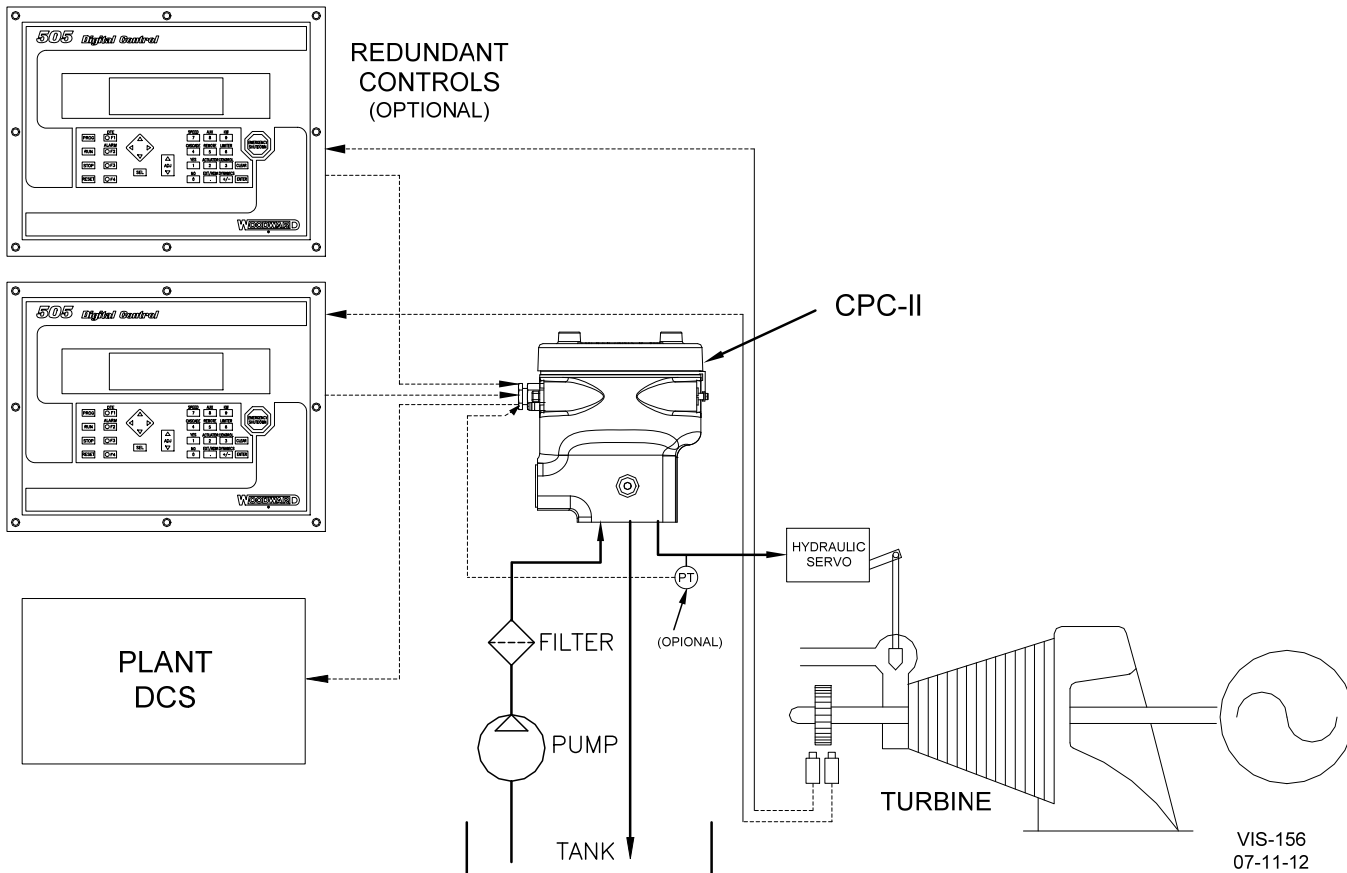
505 Digital Control

REDUNDANT CONTROLS (OPTIONAL)

PROG
RUN
STOP
RESET
F1
F2
F3
F4
ALARM
SEL
ADJ
SPEED 7
AUX 8
KW 9
CASCADE 4
REMOTE 5
LIMITER 6
VALVE 1
2
3
CLEAR
0
+/-
ENTER
EMERGENCY SHUTDOWN

WOODWARD

505 Digital Control

PROG
RUN
STOP
RESET
F1
F2
F3
F4
ALARM
SEL
ADJ
SPEED 7
AUX 8
KW 9
CASCADE 4
REMOTE 5
LIMITER 6
VALVE 1
2
3
CLEAR
0
+/-
ENTER
EMERGENCY SHUTDOWN

WOODWARD

CPC-II

HYDRAULIC SERVO

PT

(OPIONAL)

FILTER

PUMP

TANK

PLANT DCS

TURBINE

VIS-156
07-11-12